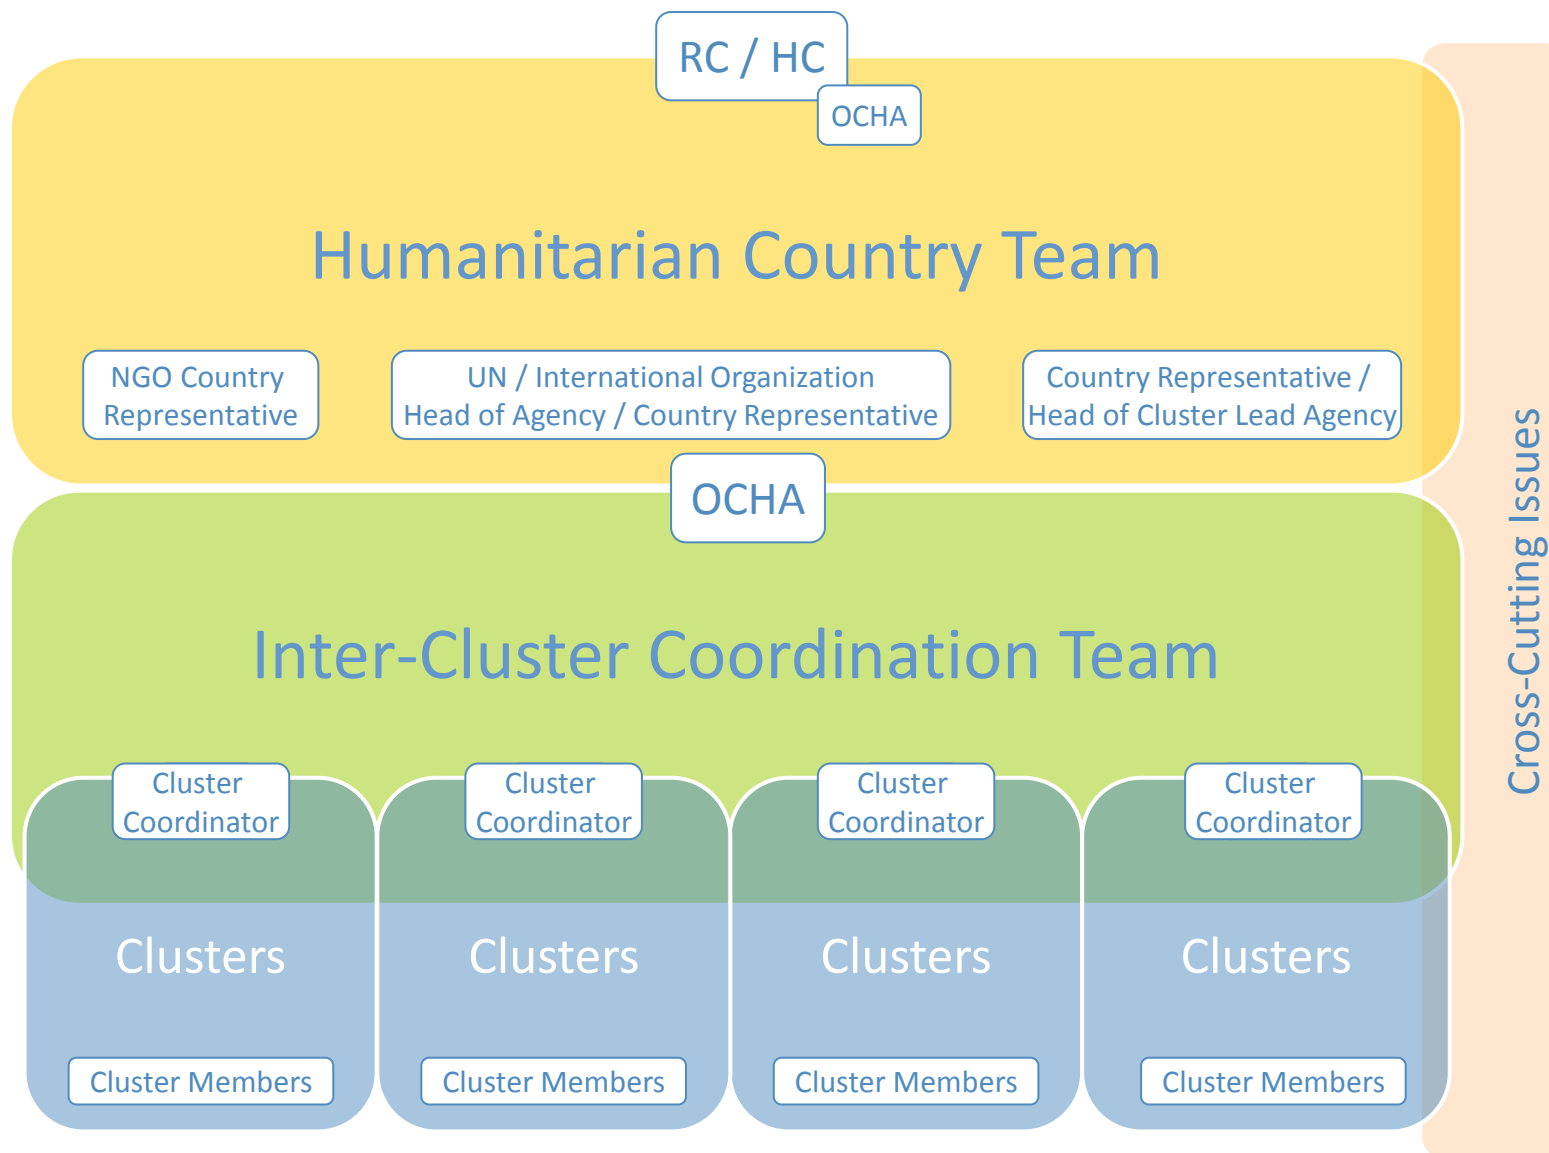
RC / HC

OCHA

Humanitarian Country Team

NGO Country Representative

UN / International Organization Head of Agency / Country Representative

Country Representative / Head of Cluster Lead Agency

OCHA

Inter-Cluster Coordination Team

Cluster Coordinator

Cluster Coordinator

Cluster Coordinator

Cluster Coordinator

Clusters

Clusters

Clusters

Clusters

Cluster Members

Cluster Members

Cluster Members

Cluster Members

Cross-Cutting Issues